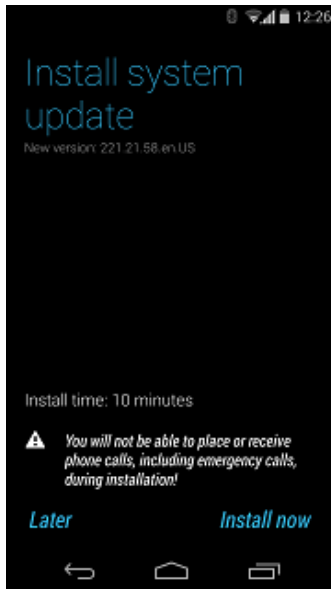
12:26

Install system update

New version: 221.21.58.en.US

Install time: 10 minutes

You will not be able to place or receive phone calls, including emergency calls, during installation!

Later

Install now